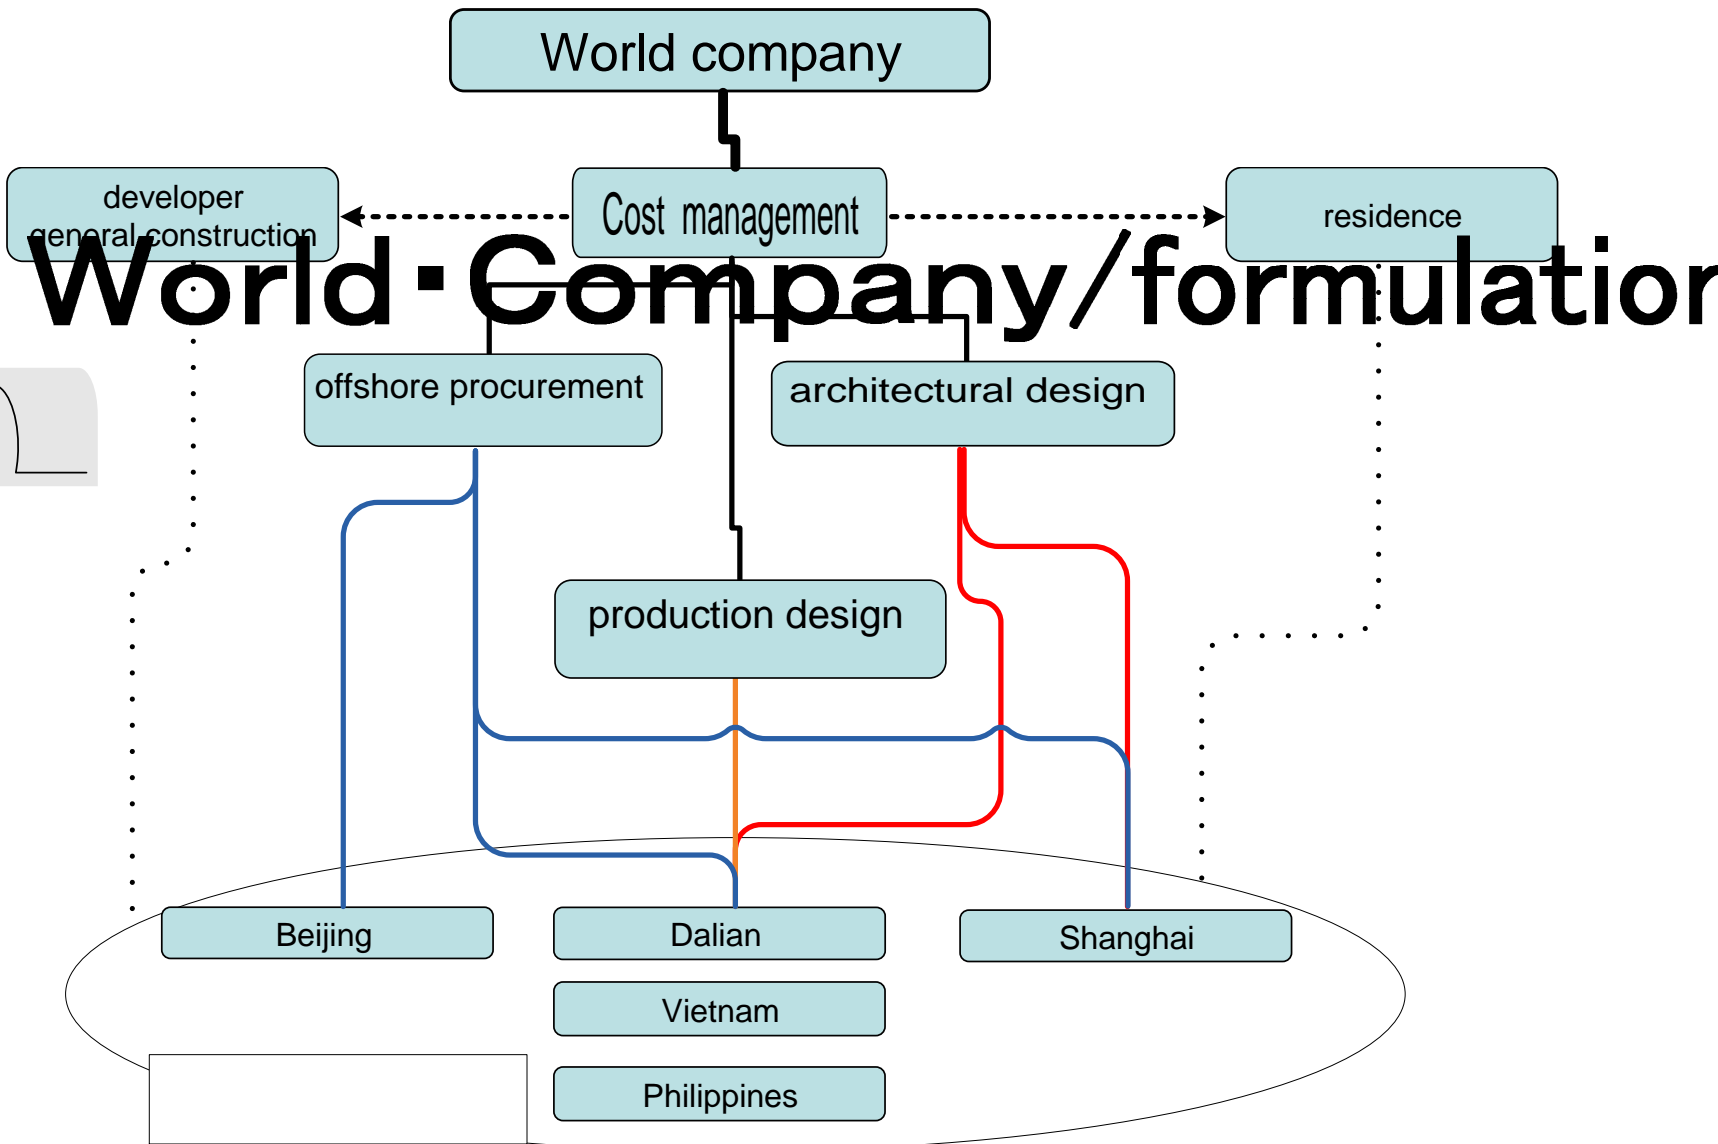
World company

developer
general construction

Cost management

residence

World・Company/formulatior

offshore procurement

architectural design

production design

Beijing

Dalian

Shanghai

Vietnam

Philippines